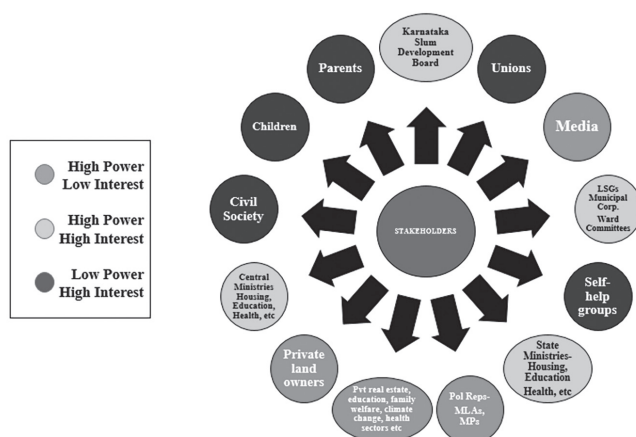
High Power Low Interest

High Power High Interest

Low Power High Interest

STAKEHOLDERS

Karnataka Slum Development Board

Unions

Media

LSGs Municipal Corp. Ward Committees

Self-help groups

State Ministries-Housing, Education Health, etc

Pol Reps-MLAs, MPs

Pvt real estate, education, family welfare, climate change, health sectors etc

Private land owners

Central Ministries Housing, Education, Health, etc

Civil Society

Children

Parents